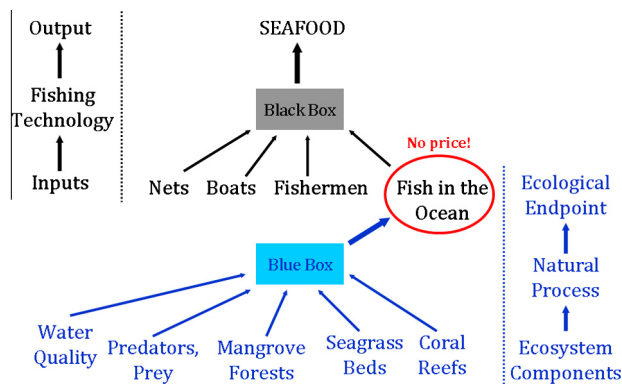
Output

Fishing Technology

Inputs

SEAFOOD

Black Box

No price!

Nets Boats Fishermen

Fish in the Ocean

Blue Box

Water Quality

Predators, Prey

Mangrove Forests

Seagrass Beds

Coral Reefs

Ecological Endpoint

Natural Process

Ecosystem Components